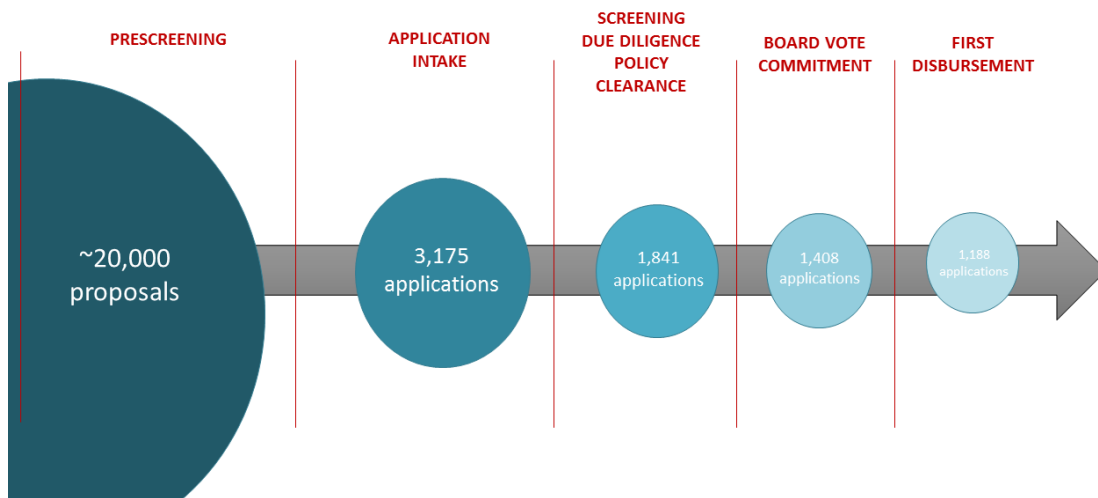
PRESCREENING

APPLICATION INTAKE

SCREENING
DUE DILIGENCE
POLICY
CLEARANCE

BOARD VOTE
COMMITMENT

FIRST
DISBURSEMENT

~20,000 proposals

3,175 applications

1,841 applications

1,408 applications

1,188 applications